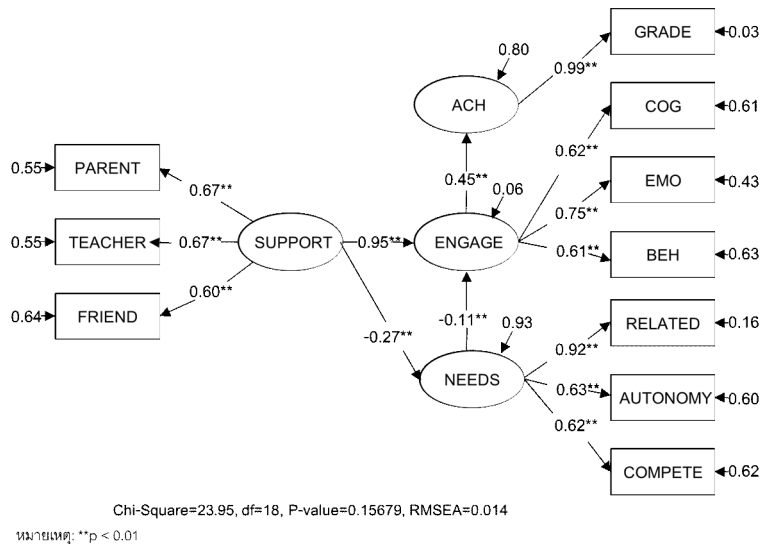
0.80

GRADE 0.03

0.99**

ACH

COG 0.61

0.62**

0.55 PARENT

0.45**

0.06

EMO 0.43

0.67**

0.75**

0.55 TEACHER 0.67** SUPPORT 0.95** ENGAGE

0.61** BEH 0.63

0.60**

0.64 FRIEND

-0.11**

0.93

RELATED 0.16

-0.27**

0.92**

NEEDS

0.63** AUTONOMY 0.60

0.62**

COMPETE 0.62

Chi-Square=23.95, df=18, P-value=0.15679, RMSEA=0.014

หมายเหตุ: **p < 0.01